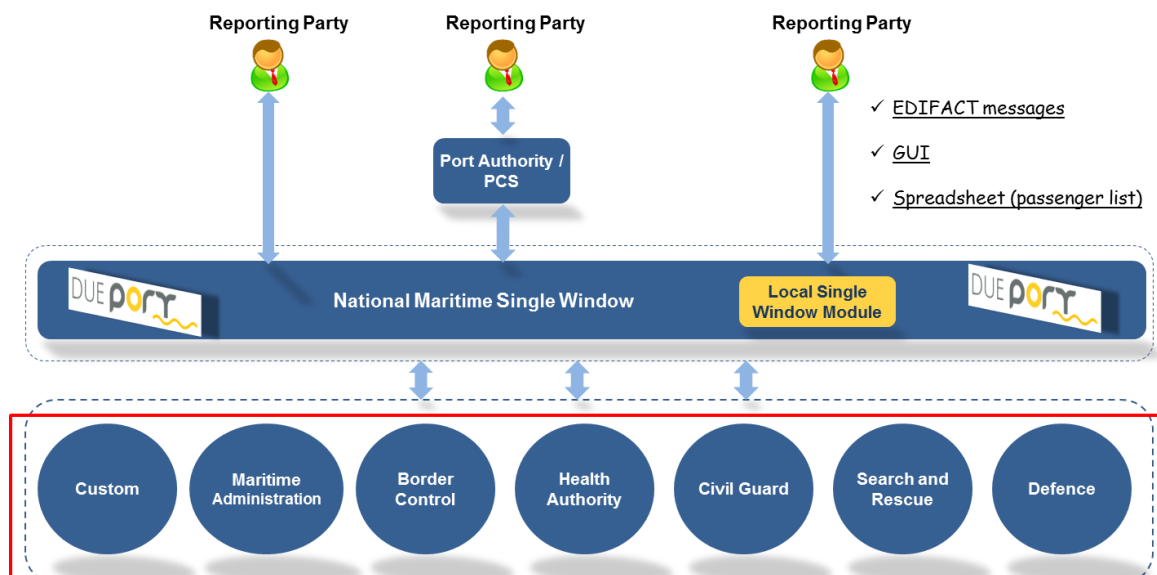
Reporting Party

Reporting Party

Reporting Party

✓ EDIFACT messages

✓ GUI

✓ Spreadsheet (passenger list)

Port Authority / PCS

DUE port

National Maritime Single Window

Local Single Window Module

DUE port

Custom

Maritime Administration

Border Control

Health Authority

Civil Guard

Search and Rescue

Defence